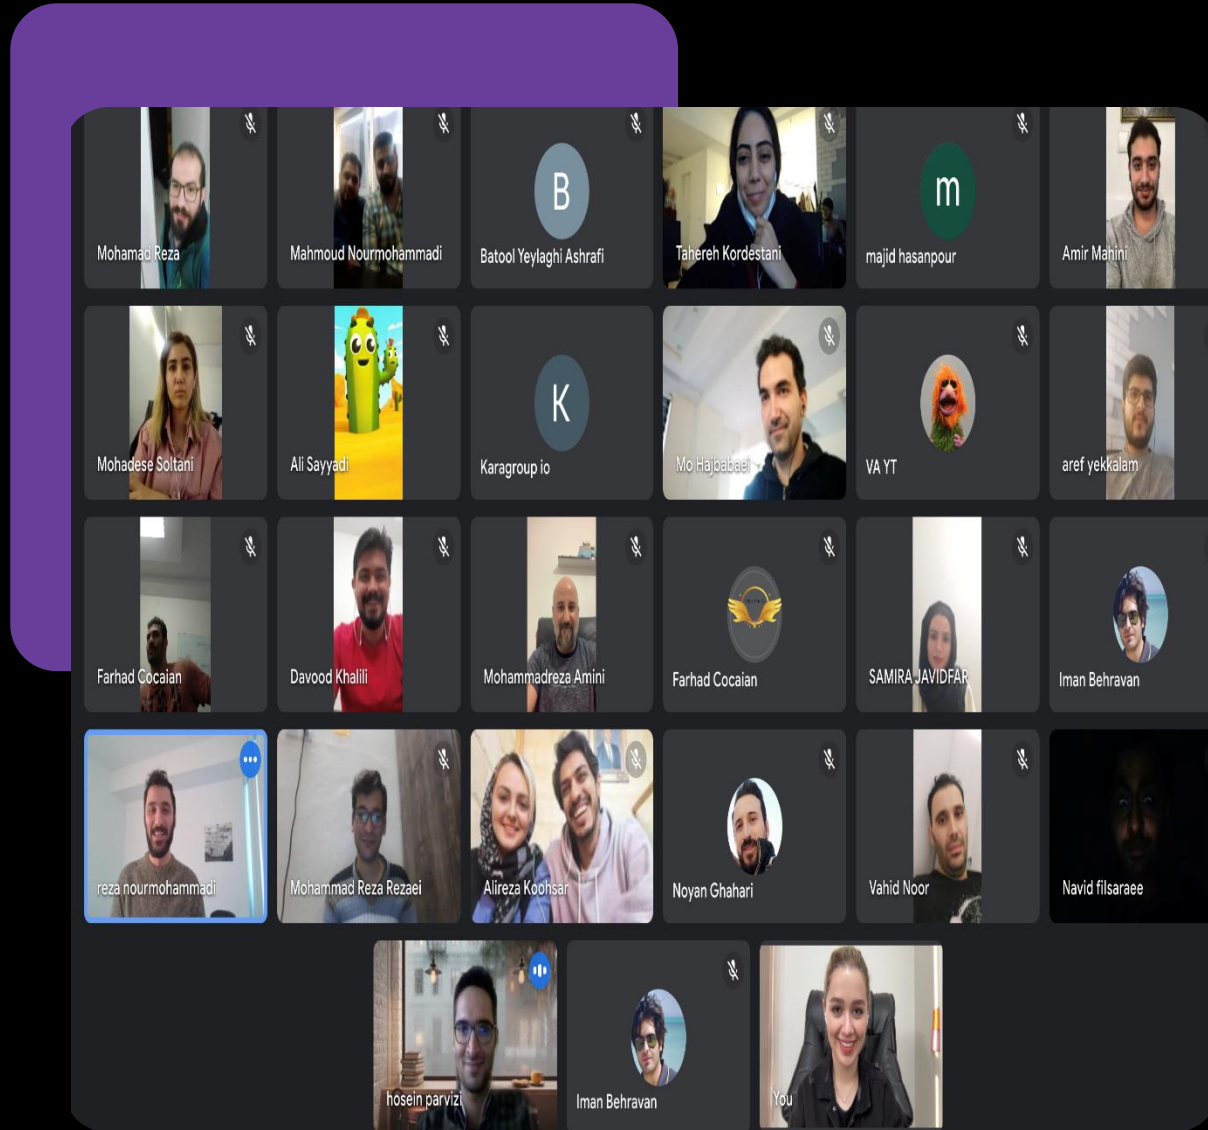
Mohamad Reza

Mahmoud Nourmohammadi

B
Batool Yeylaghi Ashrafi

Tahereh Kordestani

m
majid hasanpour

Amir Mahini

Mohadese Soltani

Ali Sayyadi

K
Karagroup io

Mo Hajbabaei

VA YT

aref yekkalam

Farhad Cocaian

Davood Khalili

Mohammadreza Amini

Farhad Cocaian

SAMIRA JAVIDFAR

Iman Behravan

reza nourmohammadi

Mohammad Reza Rezaei

Alireza Koohsar

Noyan Ghahari

Vahid Noor

Navid filsaraee

hosein parvizi

Iman Behravan

You